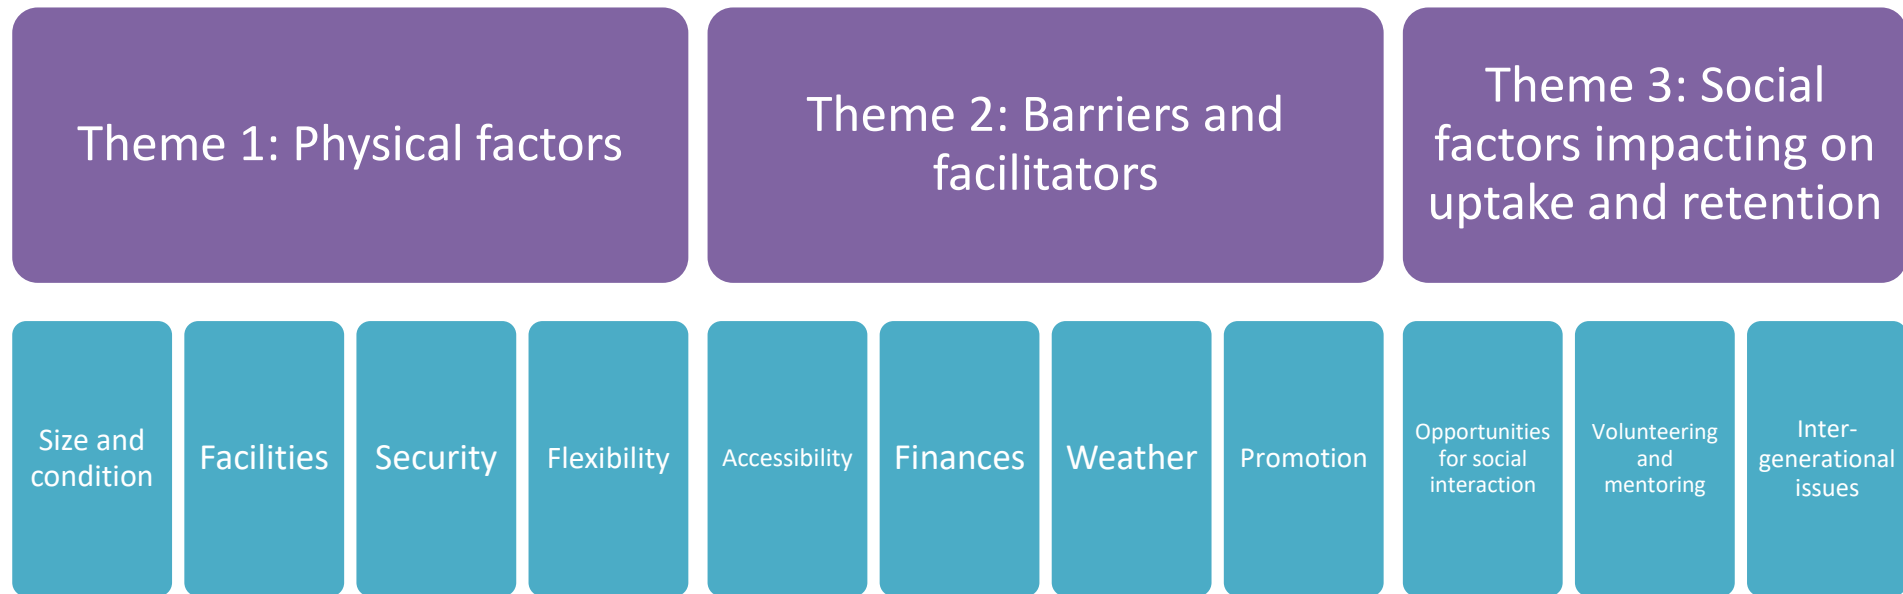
Theme 1: Physical factors

Theme 2: Barriers and facilitators

Theme 3: Social factors impacting on uptake and retention

Size and condition

Facilities

Security

Flexibility

Accessibility

Finances

Weather

Promotion

Opportunities for social interaction

Volunteering and mentoring

Inter-generational issues